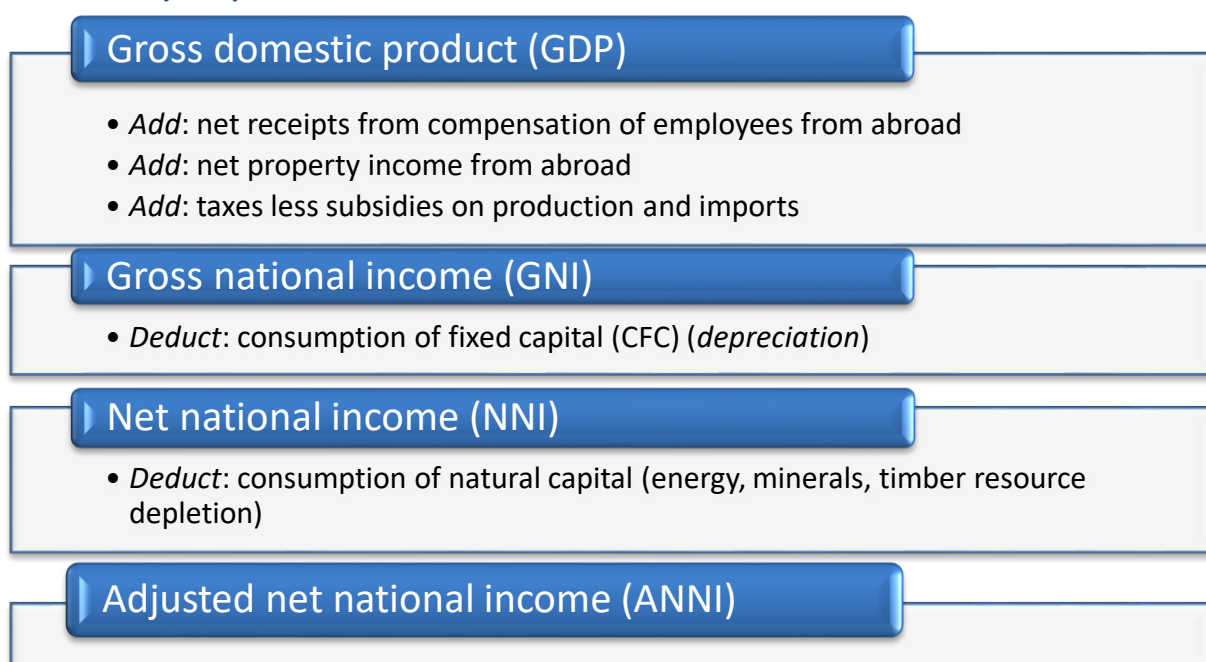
Gross domestic product (GDP)

• *Add*: net receipts from compensation of employees from abroad
• *Add*: net property income from abroad
• *Add*: taxes less subsidies on production and imports

Gross national income (GNI)

• *Deduct*: consumption of fixed capital (CFC) (*depreciation*)

Net national income (NNI)

• *Deduct*: consumption of natural capital (energy, minerals, timber resource depletion)

Adjusted net national income (ANNI)